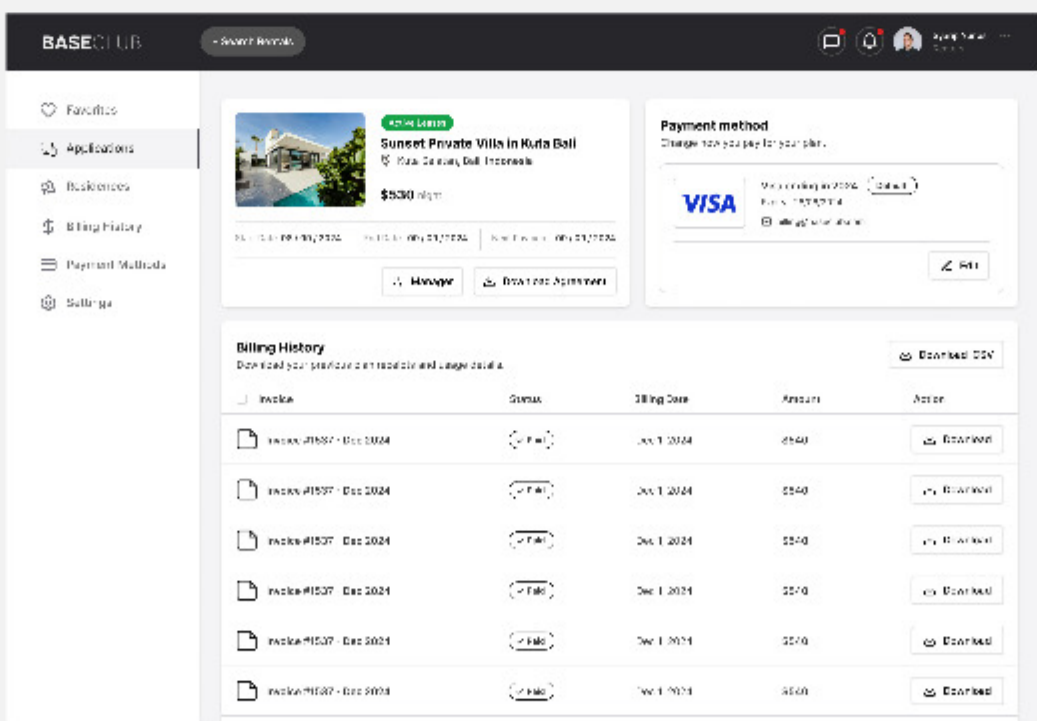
BASECLUB

Search Rentals

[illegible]

Favorites

Applications

Residences

Billing History

Payment Methods

Settings

Active Lease

Sunset Private Villa in Kuta Bali

Kuta Canggu, Bali Indonesia

$530 night

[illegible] 09/01/2024 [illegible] 09/01/2024 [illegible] 09/01/2024

Manage

Download Agreement

Payment method

Change how you pay for your plan.

VISA

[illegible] 2024 Default

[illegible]

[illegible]

Edit

Billing History

Download your previous plan receipts and usage details.

Download CSV

| Invoice | Status | Billing Date | Amount | Action |
|---|---|---|---|---|
| Invoice #1537 - Dec 2024 | Paid | Dec 1 2024 | $540 | Download |
| Invoice #1537 - Dec 2024 | Paid | Dec 1 2024 | $540 | Download |
| Invoice #1537 - Dec 2024 | Paid | Dec 1 2024 | $540 | Download |
| Invoice #1537 - Dec 2024 | Paid | Dec 1 2024 | $540 | Download |
| Invoice #1537 - Dec 2024 | Paid | Dec 1 2024 | $540 | Download |
| Invoice #1537 - Dec 2024 | Paid | Dec 1 2024 | $540 | Download |